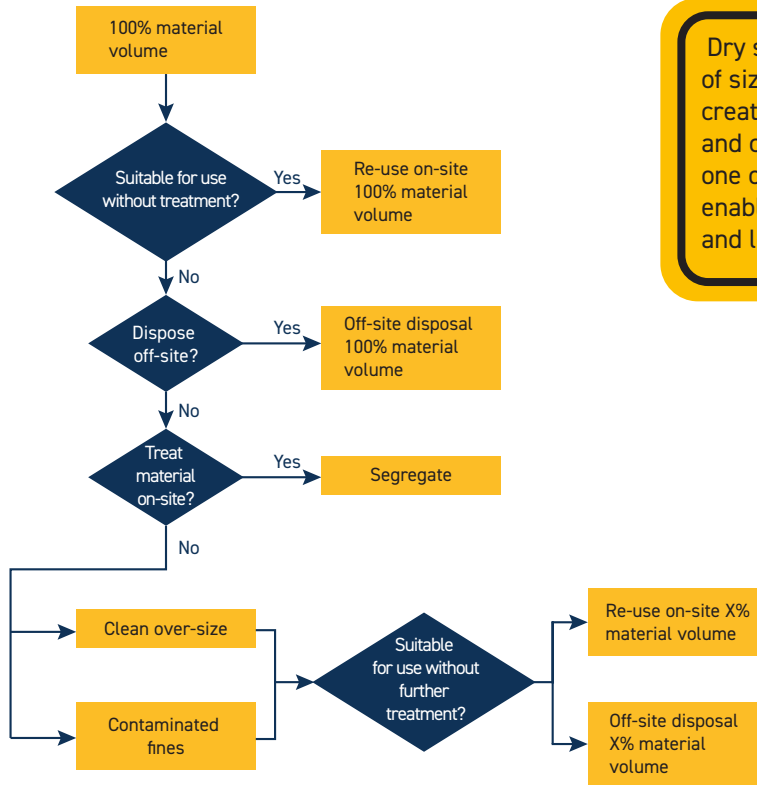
100% material volume

Suitable for use without treatment?

Yes

Re-use on-site 100% material volume

No

Dispose off-site?

Yes

Off-site disposal 100% material volume

No

Treat material on-site?

Yes

Segregate

No

Clean over-size

Contaminated fines

Suitable for use without further treatment?

Re-use on-site X% material volume

Off-site disposal X% material volume

Dry s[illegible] of siz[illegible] creat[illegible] and c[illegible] one c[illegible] enab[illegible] and l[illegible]